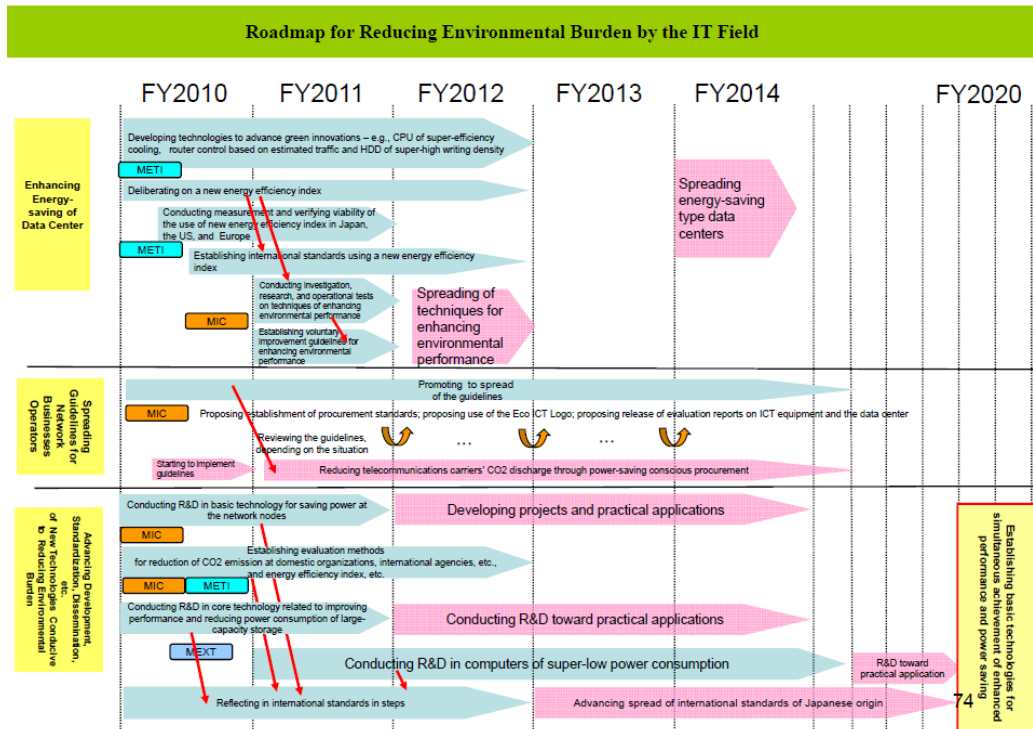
Roadmap for Reducing Environmental Burden by the IT Field

FY2010 FY2011 FY2012 FY2013 FY2014 FY2020

Enhancing Energy-saving of Data Center

Developing technologies to advance green innovations – e.g., CPU of super-efficiency cooling, router control based on estimated traffic and HDD of super-high writing density

METI

Deliberating on a new energy efficiency index

Conducting measurement and verifying viability of the use of new energy efficiency index in Japan, the US, and Europe

METI

Establishing international standards using a new energy efficiency index

Conducting investigation, research, and operational tests on techniques of enhancing environmental performance

MIC

Establishing voluntary improvement guidelines for enhancing environmental performance

Spreading of techniques for enhancing environmental performance

Spreading energy-saving type data centers

Spreading Guidelines for Network Businesses Operators

Promoting to spread of the guidelines

MIC

Proposing establishment of procurement standards; proposing use of the Eco ICT Logo; proposing release of evaluation reports on ICT equipment and the data center

Reviewing the guidelines, depending on the situation

…

…

Starting to implement guidelines

Reducing telecommunications carriers' CO2 discharge through power-saving conscious procurement

Advancing Development, Standardization, Dissemination, etc. of New Technologies Conducive to Reducing Environmental Burden

Conducting R&D in basic technology for saving power at the network nodes

MIC

Developing projects and practical applications

Establishing evaluation methods for reduction of CO2 emission at domestic organizations, international agencies, etc., and energy efficiency index, etc.

MIC METI

Conducting R&D in core technology related to improving performance and reducing power consumption of large-capacity storage

Conducting R&D toward practical applications

MEXT

Conducting R&D in computers of super-low power consumption

R&D toward practical application

Reflecting in international standards in steps

Advancing spread of international standards of Japanese origin

Establishing basic technologies for simultaneous achievement of enhanced performance and power saving

74